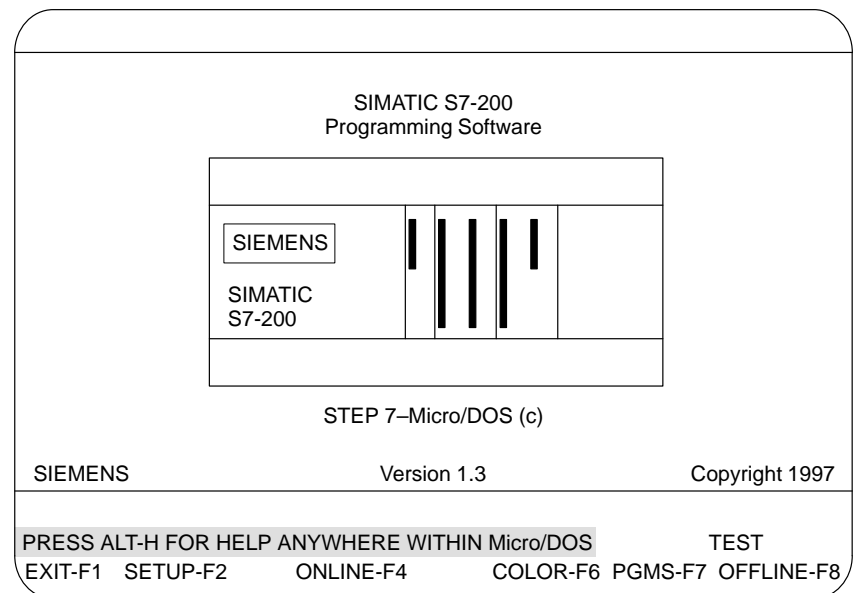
SIMATIC S7-200
Programming Software

SIEMENS

SIMATIC
S7-200

STEP 7–Micro/DOS (c)

SIEMENS Version 1.3 Copyright 1997

PRESS ALT-H FOR HELP ANYWHERE WITHIN Micro/DOS TEST

EXIT-F1 SETUP-F2 ONLINE-F4 COLOR-F6 PGMS-F7 OFFLINE-F8